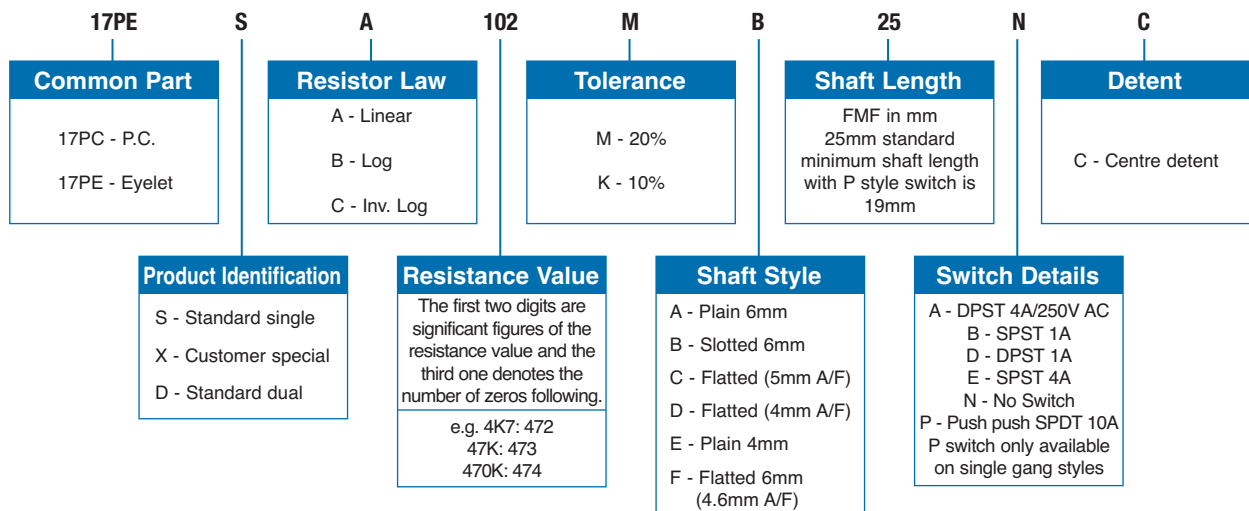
17PE S A 102 M B 25 N C

Common Part
17PC - P.C.
17PE - Eyelet

Resistor Law
A - Linear
B - Log
C - Inv. Log

Tolerance
M - 20%
K - 10%

Shaft Length
FMF in mm
25mm standard
minimum shaft length with P style switch is 19mm

Detent
C - Centre detent

Product Identification
S - Standard single
X - Customer special
D - Standard dual

Resistance Value
The first two digits are significant figures of the resistance value and the third one denotes the number of zeros following.
e.g. 4K7: 472
47K: 473
470K: 474

Shaft Style
A - Plain 6mm
B - Slotted 6mm
C - Flatted (5mm A/F)
D - Flatted (4mm A/F)
E - Plain 4mm
F - Flatted 6mm (4.6mm A/F)

Switch Details
A - DPST 4A/250V AC
B - SPST 1A
D - DPST 1A
E - SPST 4A
N - No Switch
P - Push push SPDT 10A
P switch only available on single gang styles